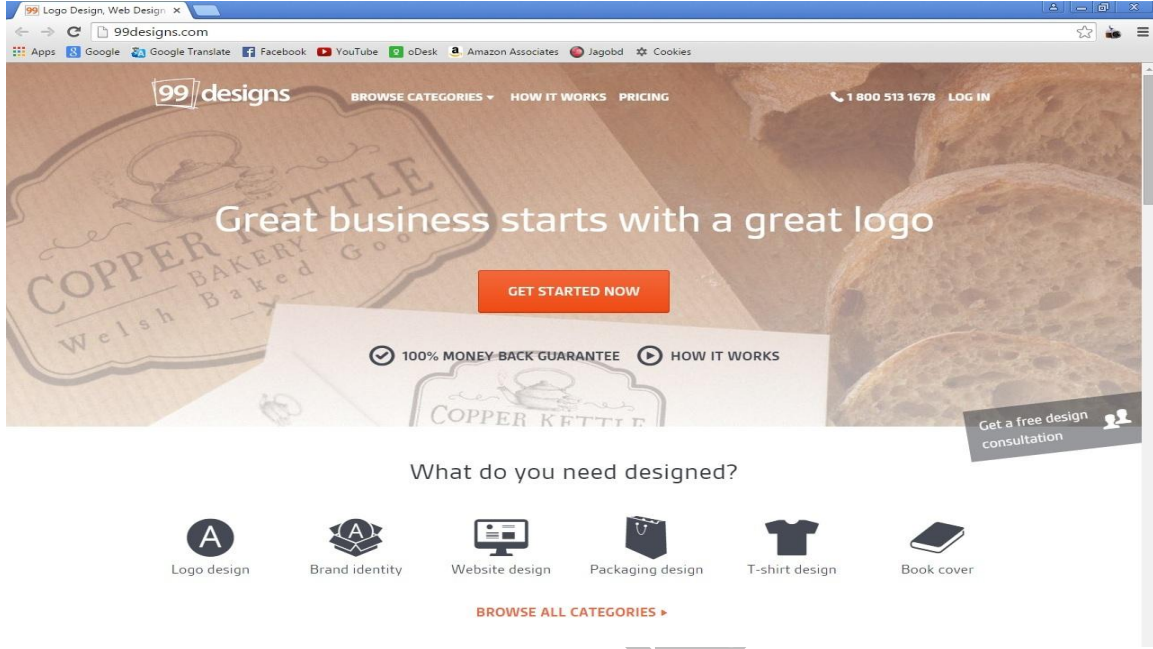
99 Logo Design, Web Design ×

99designs.com

Apps Google Google Translate Facebook YouTube oDesk Amazon Associates Jagobd Cookies

99designs BROWSE CATEGORIES ▾ HOW IT WORKS PRICING 1 800 513 1678 LOG IN

COPPER KETTLE BAKERY Welsh Baked Goo

Great business starts with a great logo

GET STARTED NOW

100% MONEY BACK GUARANTEE HOW IT WORKS

COPPER KETTLE

Get a free design consultation

What do you need designed?

Logo design Brand identity Website design Packaging design T-shirt design Book cover

BROWSE ALL CATEGORIES ▸